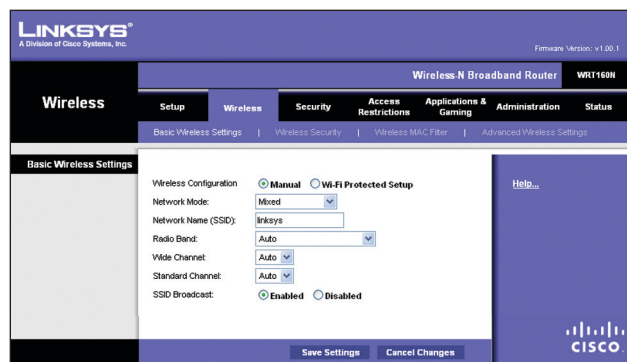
LINKSYS®
A Division of Cisco Systems, Inc.

Firmware Version: v1.00.1

Wireless-N Broadband Router WRT160N

Wireless

Setup | Wireless | Security | Access Restrictions | Applications & Gaming | Administration | Status

Basic Wireless Settings | Wireless Security | Wireless MAC Filter | Advanced Wireless Settings

Basic Wireless Settings

Wireless Configuration: Manual Wi-Fi Protected Setup
Network Mode: Mixed
Network Name (SSID): linksys
Radio Band: Auto
Wide Channel: Auto
Standard Channel: Auto
SSID Broadcast: Enabled Disabled

Help...

Save Settings Cancel Changes

CISCO